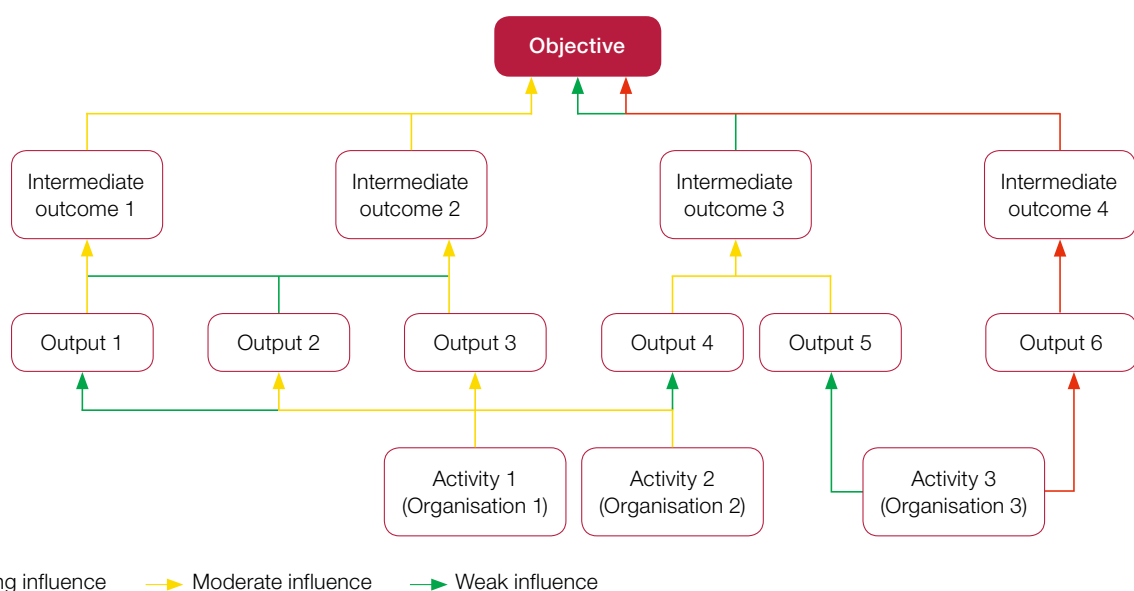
Objective

Intermediate outcome 1

Intermediate outcome 2

Intermediate outcome 3

Intermediate outcome 4

Output 1

Output 2

Output 3

Output 4

Output 5

Output 6

Activity 1 (Organisation 1)

Activity 2 (Organisation 2)

Activity 3 (Organisation 3)

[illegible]ng influence Moderate influence Weak influence